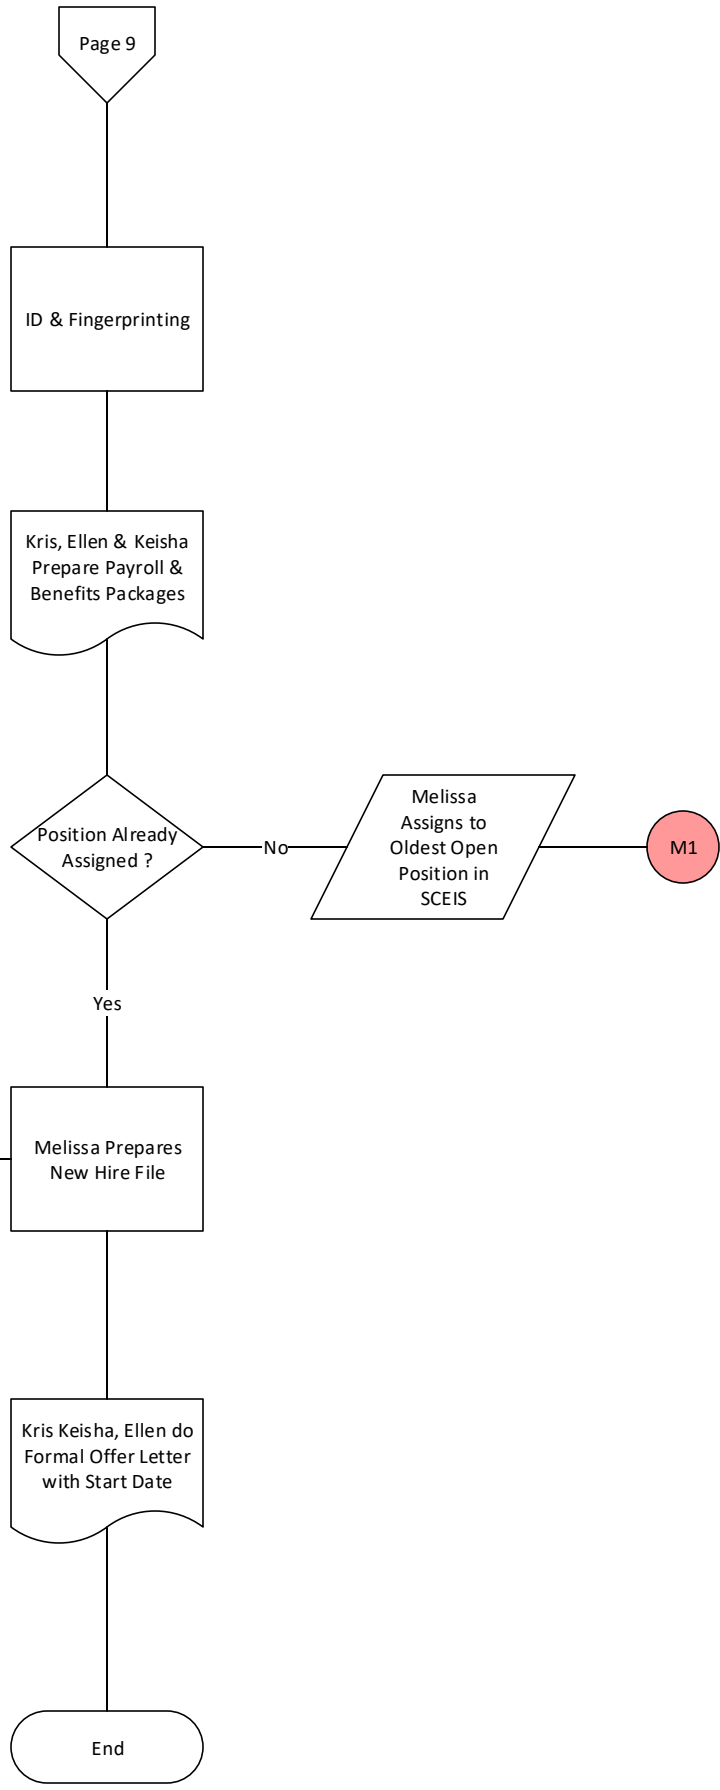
Page 9

ID & Fingerprinting

Kris, Ellen & Keisha Prepare Payroll & Benefits Packages

Position Already Assigned ?

No

Melissa Assigns to Oldest Open Position in SCEIS

M1

Yes

Melissa Prepares New Hire File

Kris Keisha, Ellen do Formal Offer Letter with Start Date

End